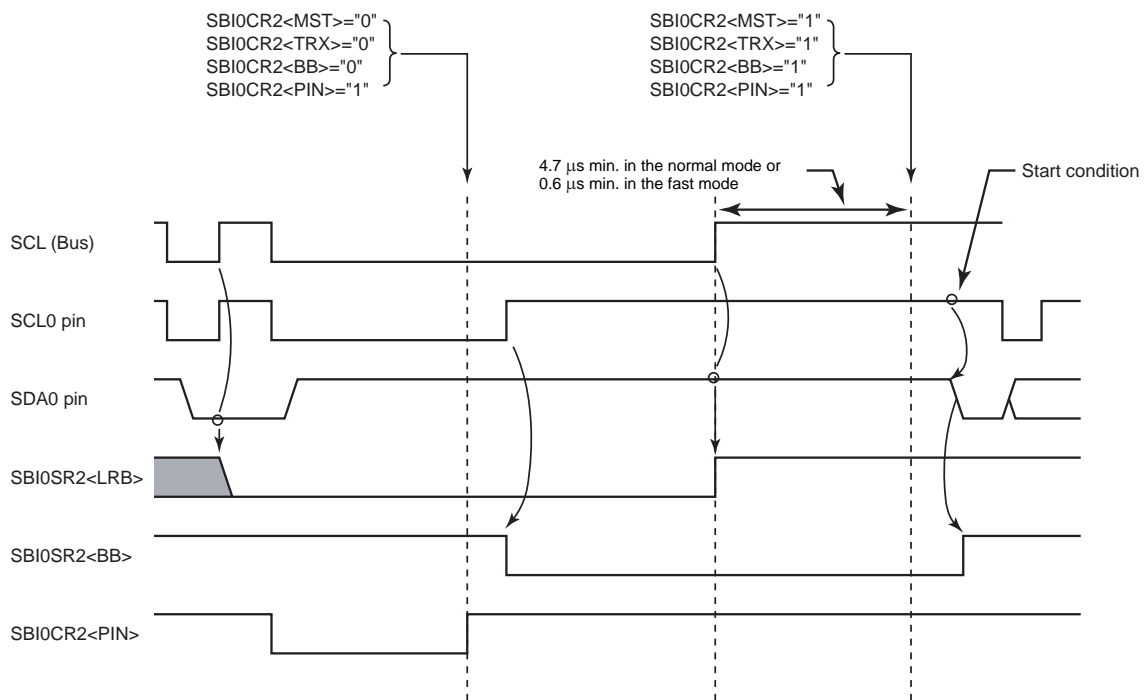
SBI0CR2<MST>="0"
SBI0CR2<TRX>="0"
SBI0CR2<BB>="0"
SBI0CR2<PIN>="1"

SBI0CR2<MST>="1"
SBI0CR2<TRX>="1"
SBI0CR2<BB>="1"
SBI0CR2<PIN>="1"

4.7 μs min. in the normal mode or
0.6 μs min. in the fast mode

Start condition

SCL (Bus)

SCL0 pin

SDA0 pin

SBI0SR2<LRB>

SBI0SR2<BB>

SBI0CR2<PIN>